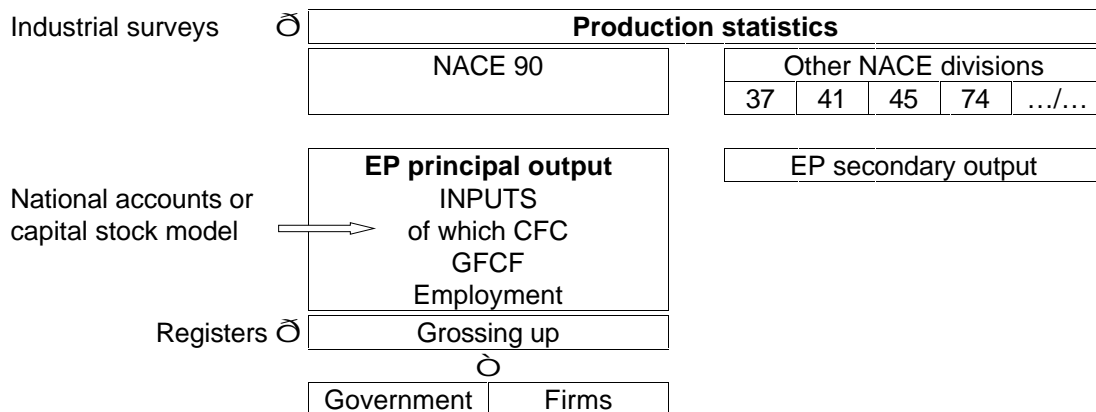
Industrial surveys ð **Production statistics**

NACE 90

Other NACE divisions

| 37 | 41 | 45 | 74 | …/… |
|---|---|---|---|---|

**EP principal output**
INPUTS
of which CFC
GFCF
Employment

EP secondary output

National accounts or capital stock model

Registers ð Grossing up

ò

| Government | Firms |
|---|---|